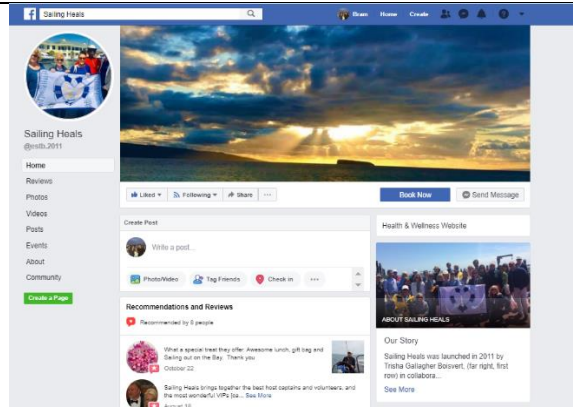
Sailing Heals

Bram Home Create

Sailing Heals
@sth.2011

Home
Reviews
Photos
Videos
Posts
Events
About
Community

Create a Page

Liked ▾ Following ▾ Share ···

Book Now Send Message

Create Post

Write a post...

Photo/Video Tag Friends Check in ···

Recommendations and Reviews

Recommended by 6 people

What a special treat they offer. Awesome lunch, gift bag and Sailing out on the Bay. Thank you
October 22

Sailing Heals brings together the best host captains and volunteers, and the most wonderful VIPs [sa... See More
August 15

Health & Wellness Website

ABOUT SAILING HEALS

Our Story

Sailing Heals was launched in 2011 by Trisha Gallagher Boisvert, (far right, first row) in collabora...

See More